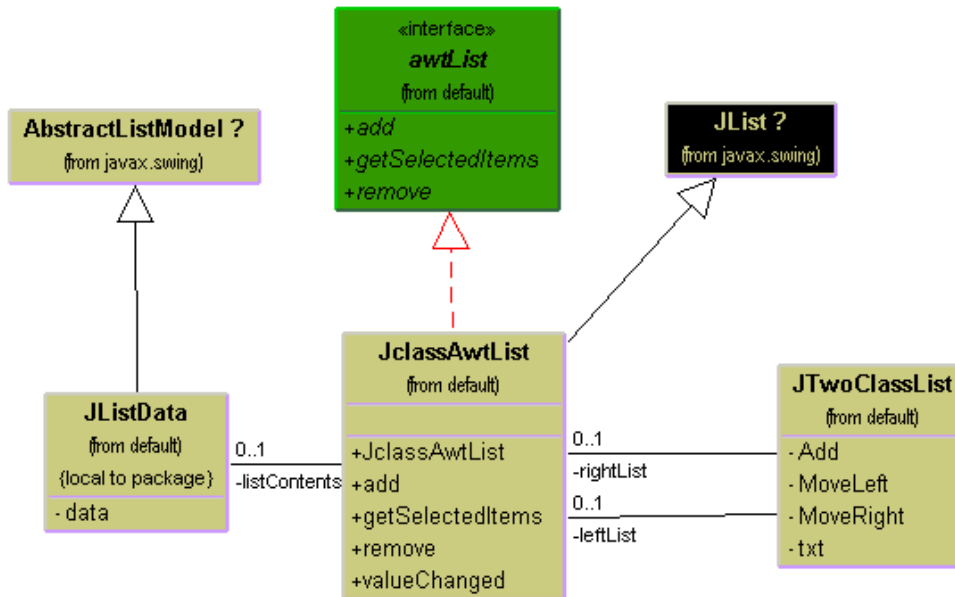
«interface»
awtList
(from default)
+add
+getSelectedItems
+remove

AbstractListModel ?
(from javax.swing)

JList ?
(from javax.swing)

JListData
(from default)
{local to package}
- data

0..1
-listContents

JclassAwtList
(from default)
+JclassAwtList
+add
+getSelectedItems
+remove
+valueChanged

0..1
-rightList
0..1
-leftList

JTwoClassList
(from default)
- Add
- MoveLeft
- MoveRight
- txt